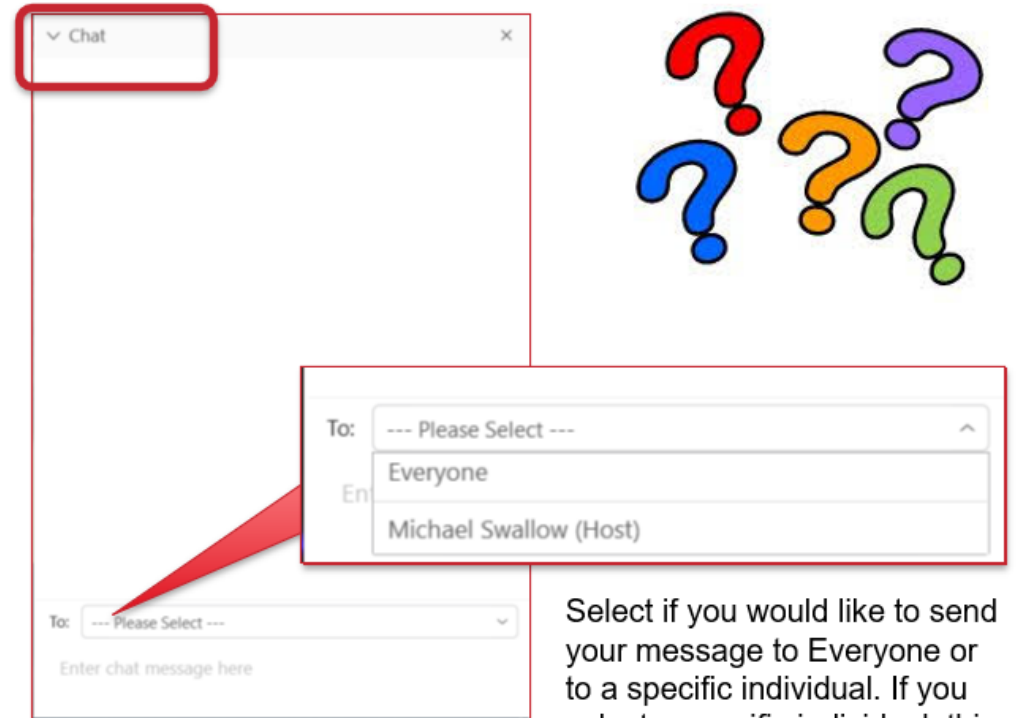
Chat

×

To: --- Please Select ---

Ent

Everyone

Michael Swallow (Host)

To: --- Please Select ---

Enter chat message here

Select if you would like to send your message to Everyone or to a specific individual. If you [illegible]